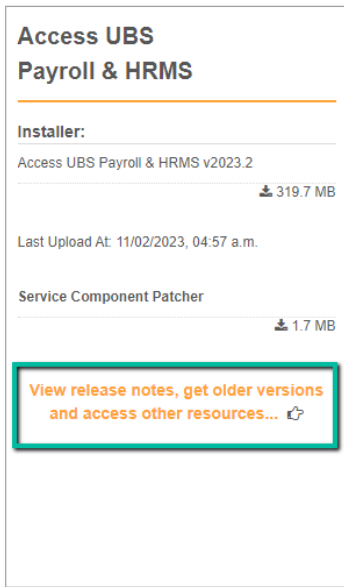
Access UBS
Payroll & HRMS

Installer:

Access UBS Payroll & HRMS v2023.2

319.7 MB

Last Upload At: 11/02/2023, 04:57 a.m.

Service Component Patcher

1.7 MB

View release notes, get older versions and access other resources...